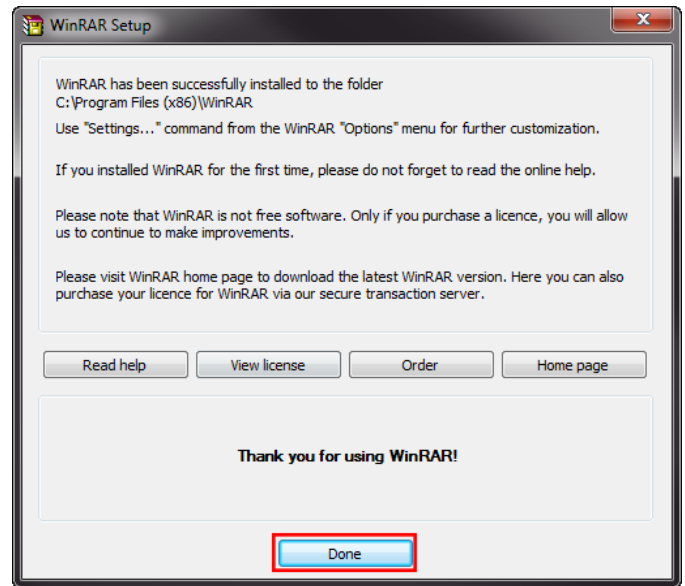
WinRAR Setup

WinRAR has been successfully installed to the folder
C:\Program Files (x86)\WinRAR

Use "Settings..." command from the WinRAR "Options" menu for further customization.

If you installed WinRAR for the first time, please do not forget to read the online help.

Please note that WinRAR is not free software. Only if you purchase a licence, you will allow us to continue to make improvements.

Please visit WinRAR home page to download the latest WinRAR version. Here you can also purchase your licence for WinRAR via our secure transaction server.

Read help
View license
Order
Home page

Thank you for using WinRAR!

Done